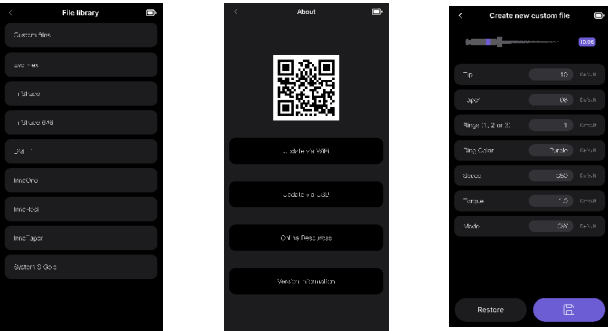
File library

Custom files

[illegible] files

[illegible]Shape

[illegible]Shape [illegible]

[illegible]

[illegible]

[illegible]

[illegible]Taper

System S Gold

About

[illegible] via WiFi

Update via USB

Online Resources

Version information

Create new custom file

10.00

Tip

Taper

Rings (1, 2 or 3)

Ring Color

Speed

Torque

Mode

Restore